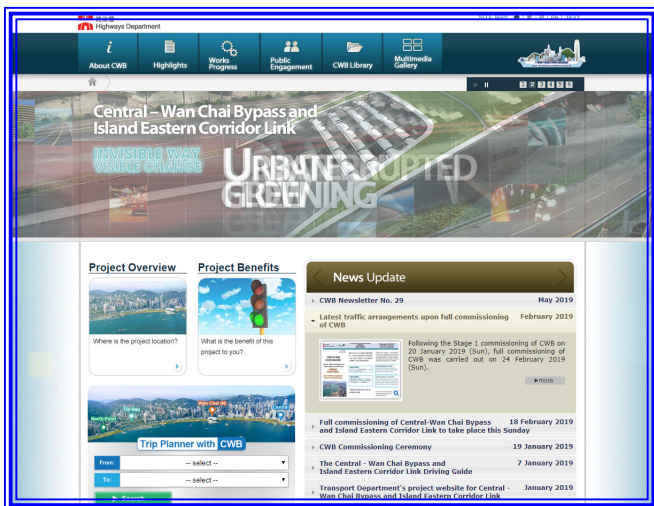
Highways Department

About CWB
Highlights
Works Progress
Public Engagement
CWB Library
Multimedia Gallery

1 2 3 4 5 6

Central – Wan Chai Bypass and Island Eastern Corridor Link

INVISIBLE WAY VISIBLE CHANGE

URBAN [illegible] GREENING

Project Overview
Where is the project location?

Project Benefits
What is the benefit of this project to you?

Trip Planner with CWB
From: -- select --
To: -- select --
Search

News Update

CWB Newsletter No. 29 May 2019

Latest traffic arrangements upon full commissioning of CWB February 2019

Following the Stage 1 commissioning of CWB on 20 January 2019 (Sun), full commissioning of CWB was carried out on 24 February 2019 (Sun).

more

Full commissioning of Central-Wan Chai Bypass and Island Eastern Corridor Link to take place this Sunday 18 February 2019

CWB Commissioning Ceremony 19 January 2019

The Central - Wan Chai Bypass and Island Eastern Corridor Link Driving Guide 7 January 2019

Transport Department's project website for Central - Wan Chai Bypass and Island Eastern Corridor Link January 2019